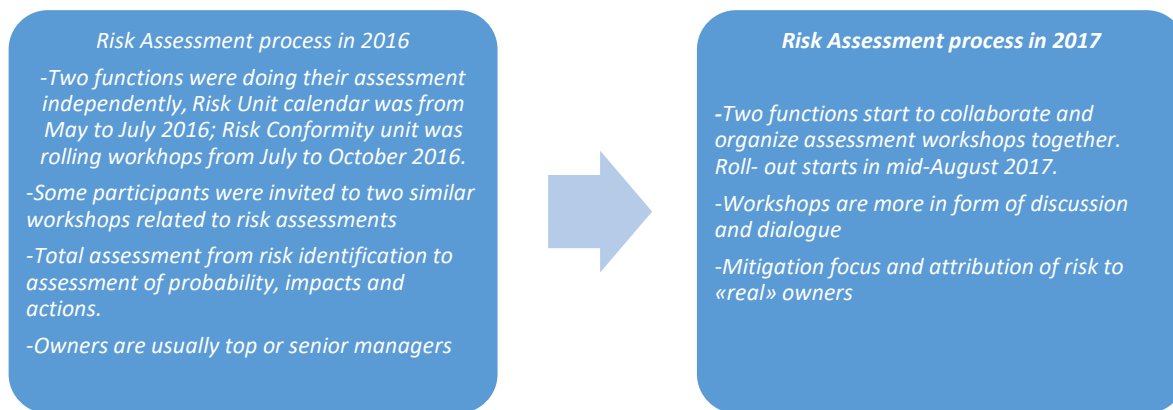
Risk Assessment process in 2016

-Two functions were doing their assessment independently, Risk Unit calendar was from May to July 2016; Risk Conformity unit was rolling workhops from July to October 2016.

-Some participants were invited to two similar workshops related to risk assessments

-Total assessment from risk identification to assessment of probability, impacts and actions.

-Owners are usually top or senior managers

Risk Assessment process in 2017

-Two functions start to collaborate and organize assessment workshops together. Roll- out starts in mid-August 2017.

-Workshops are more in form of discussion and dialogue

-Mitigation focus and attribution of risk to «real» owners